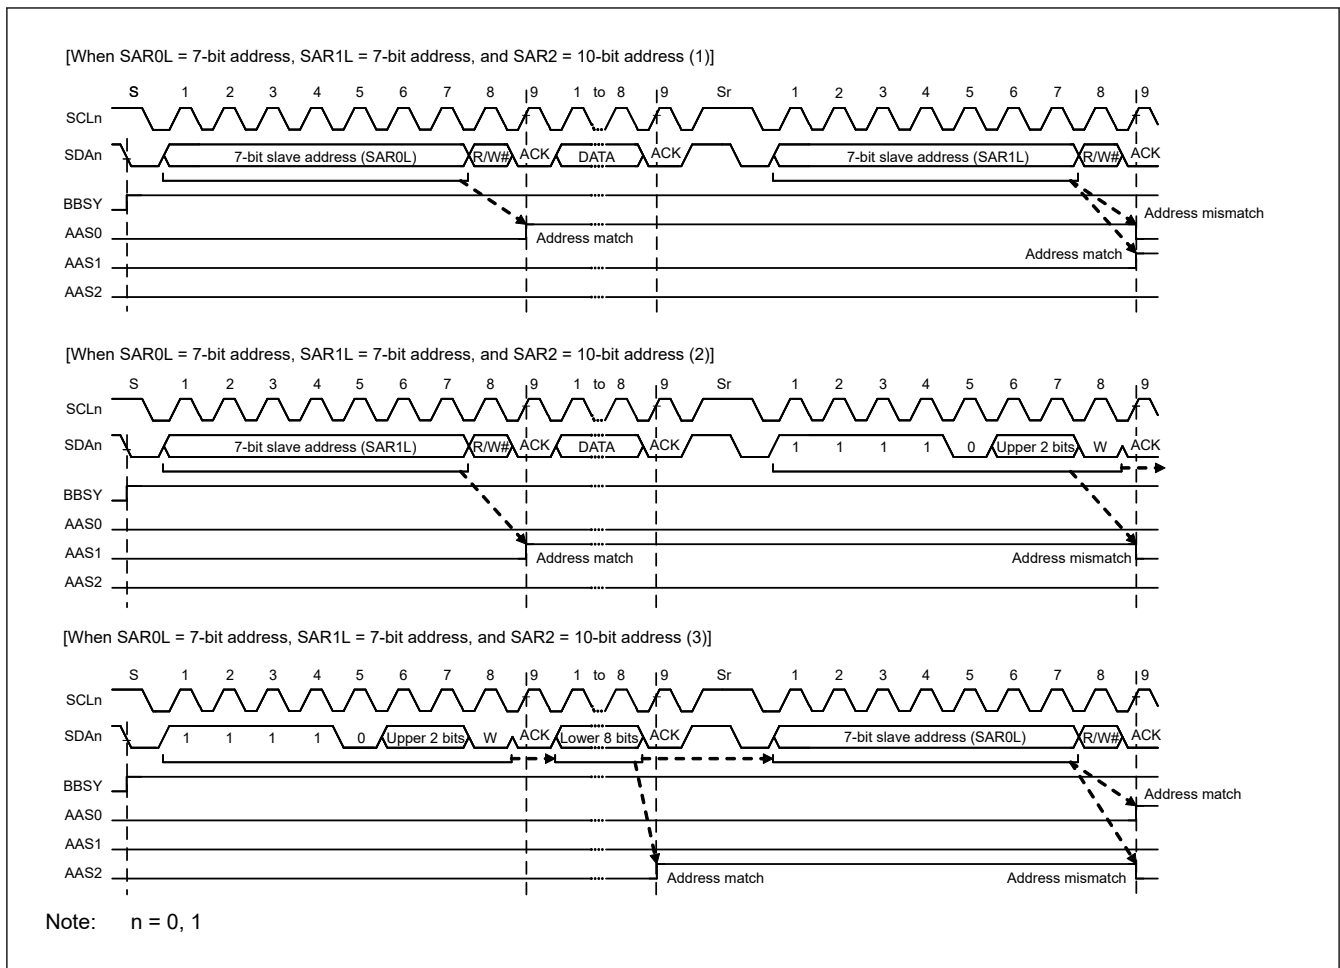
[When SAR0L = 7-bit address, SAR1L = 7-bit address, and SAR2 = 10-bit address (1)]

S 1 2 3 4 5 6 7 8 9 1 to 8 9 Sr 1 2 3 4 5 6 7 8 9

SCLn

SDAn 7-bit slave address (SAR0L) R/W# ACK DATA ACK 7-bit slave address (SAR1L) R/W# ACK

BBSY

AAS0

AAS1

AAS2

Address match

Address mismatch

Address match

[When SAR0L = 7-bit address, SAR1L = 7-bit address, and SAR2 = 10-bit address (2)]

S 1 2 3 4 5 6 7 8 9 1 to 8 9 Sr 1 2 3 4 5 6 7 8 9

SCLn

SDAn 7-bit slave address (SAR1L) R/W# ACK DATA ACK 1 1 1 1 0 Upper 2 bits W ACK

BBSY

AAS0

AAS1

AAS2

Address match

Address mismatch

[When SAR0L = 7-bit address, SAR1L = 7-bit address, and SAR2 = 10-bit address (3)]

S 1 2 3 4 5 6 7 8 9 1 to 8 9 Sr 1 2 3 4 5 6 7 8 9

SCLn

SDAn 1 1 1 1 0 Upper 2 bits W ACK Lower 8 bits ACK 7-bit slave address (SAR0L) R/W# ACK

BBSY

AAS0

AAS1

AAS2

Address match

Address match

Address mismatch

Note: n = 0, 1